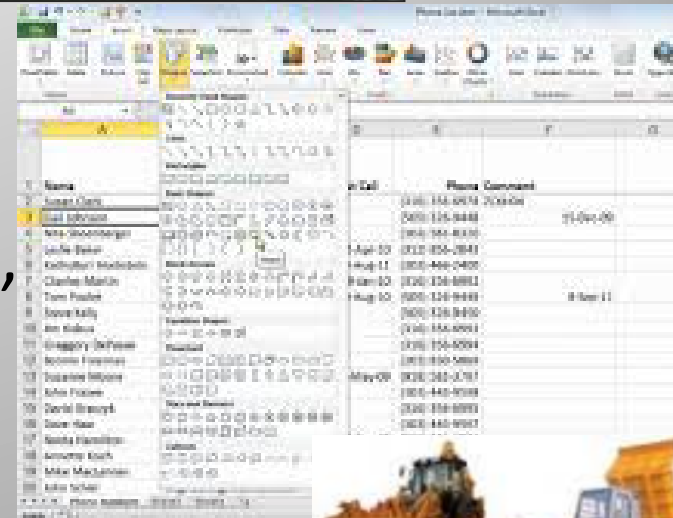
| | A | | E | F |
|---|---|---|---|---|
| 1 | Name | | Phone | Comment |
| 2 | Susan Clark | | (303) 556-8974 | |
| 3 | Joel Johnson | | (303) 526-9448 | |
| 4 | | | | |
| 5 | Leslie Baker | | | |
| 6 | | | | |
| 7 | Charles Martin | | | |
| 8 | Tom Foster | | | |
| 9 | Steve Kelly | | | |
| 10 | | | | |
| 11 | Gregory DePalma | | | |
| 12 | | | | |
| 13 | Suzanne Moore | | | |
| 14 | John Fraser | | | |
| 15 | | | | |
| 16 | Dave Hauser | | | |
| 17 | | | | |
| 18 | | | | |
| 19 | Mike Macommon | | | |
| 20 | John Schar | | | |

Phone Numbers